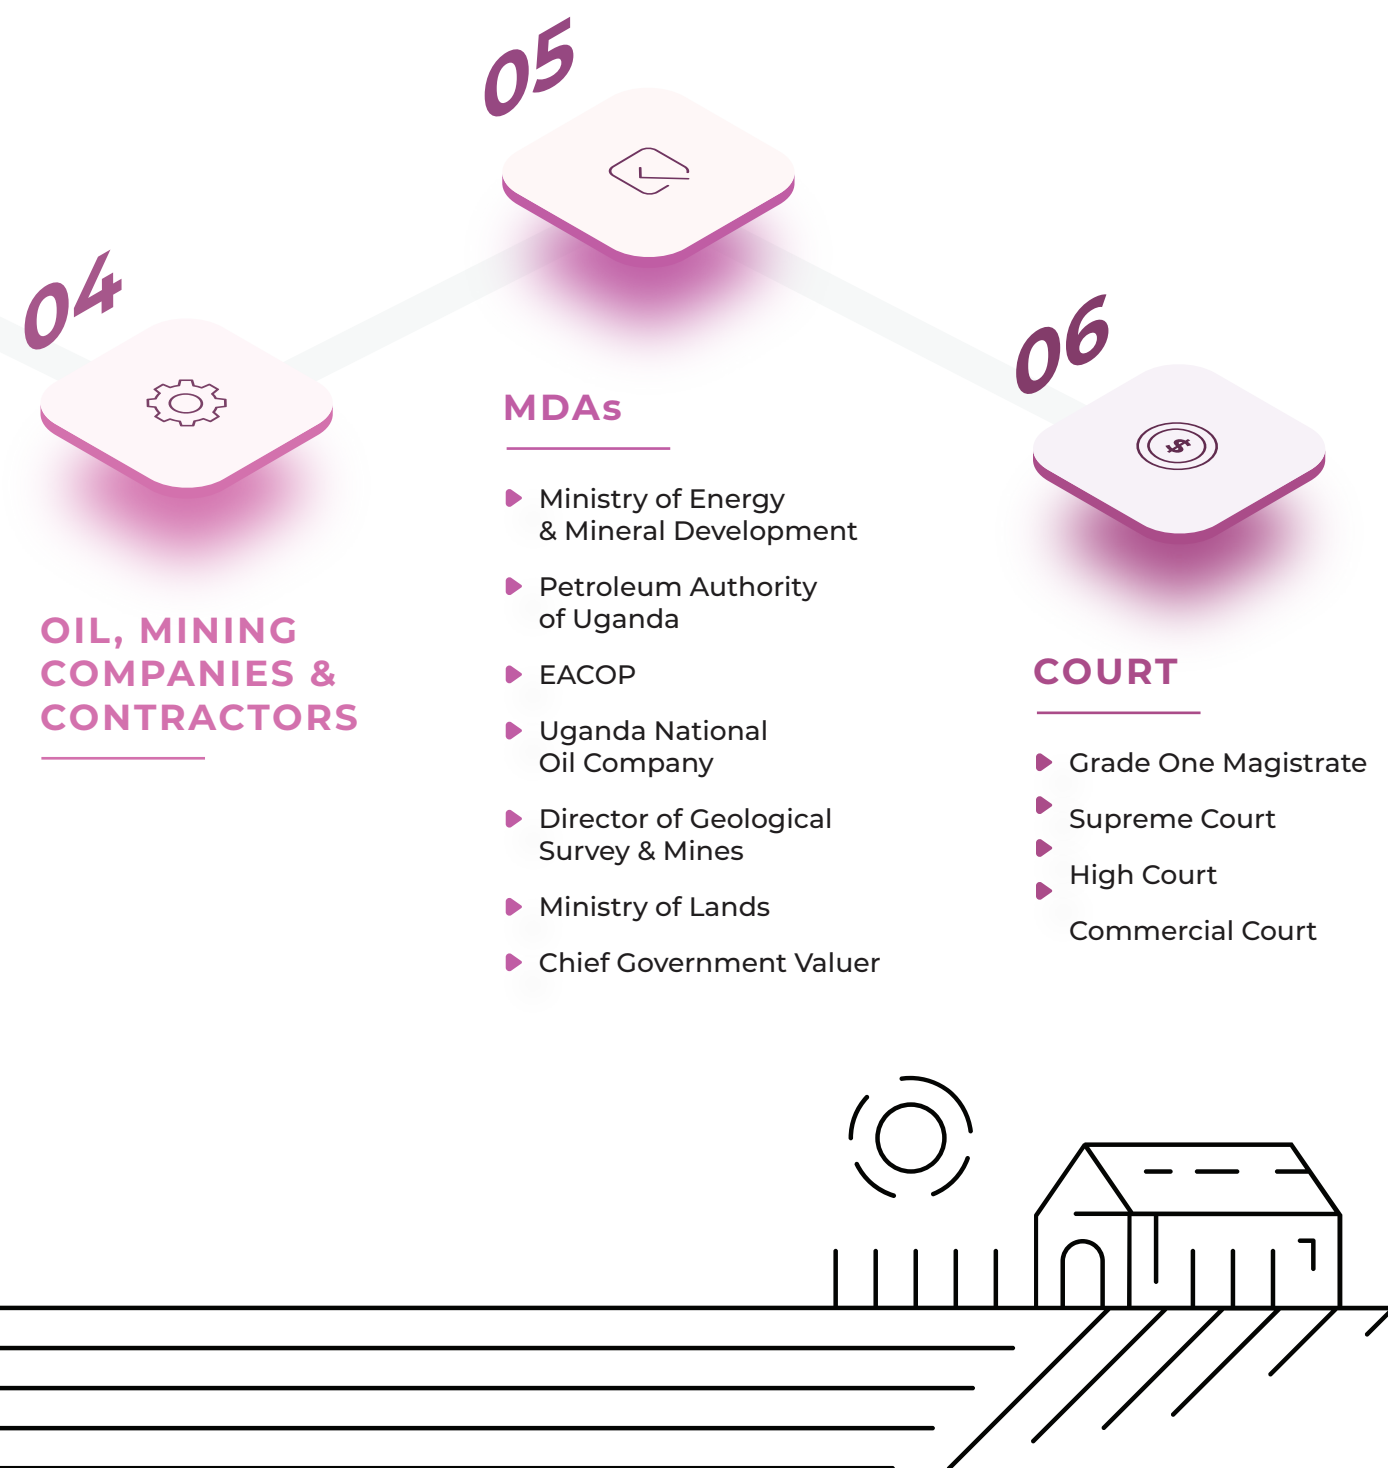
05

04

OIL, MINING COMPANIES & CONTRACTORS

MDAs

Ministry of Energy & Mineral Development

Petroleum Authority of Uganda

EACOP

Uganda National Oil Company

Director of Geological Survey & Mines

Ministry of Lands

Chief Government Valuer

06

COURT

Grade One Magistrate

Supreme Court

High Court

Commercial Court